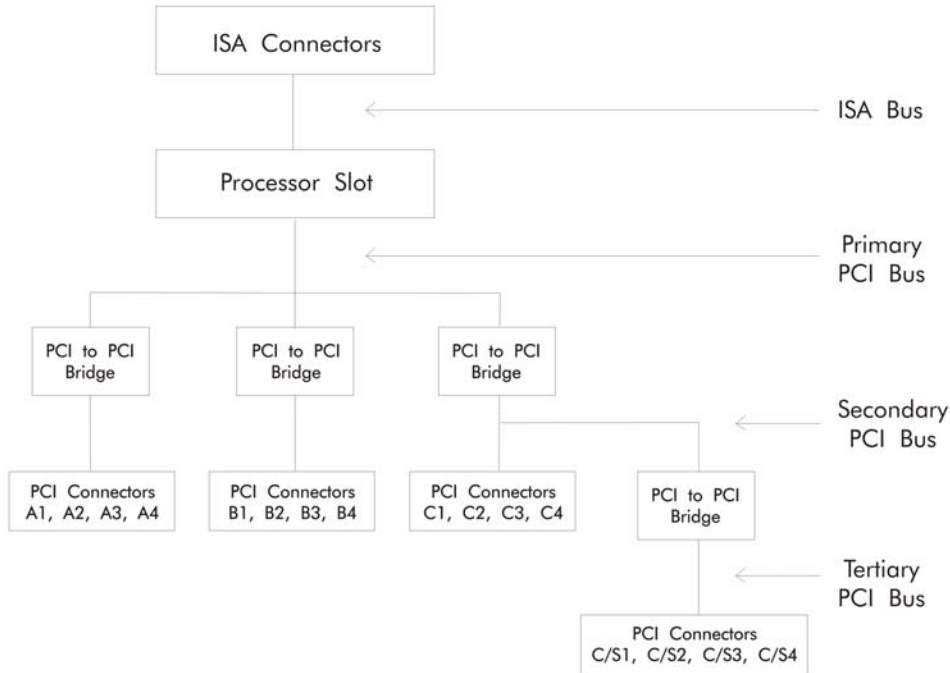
ISA Connectors

ISA Bus

Processor Slot

Primary PCI Bus

PCI to PCI Bridge

PCI to PCI Bridge

PCI to PCI Bridge

Secondary PCI Bus

PCI Connectors A1, A2, A3, A4

PCI Connectors B1, B2, B3, B4

PCI Connectors C1, C2, C3, C4

PCI to PCI Bridge

Tertiary PCI Bus

PCI Connectors C/S1, C/S2, C/S3, C/S4